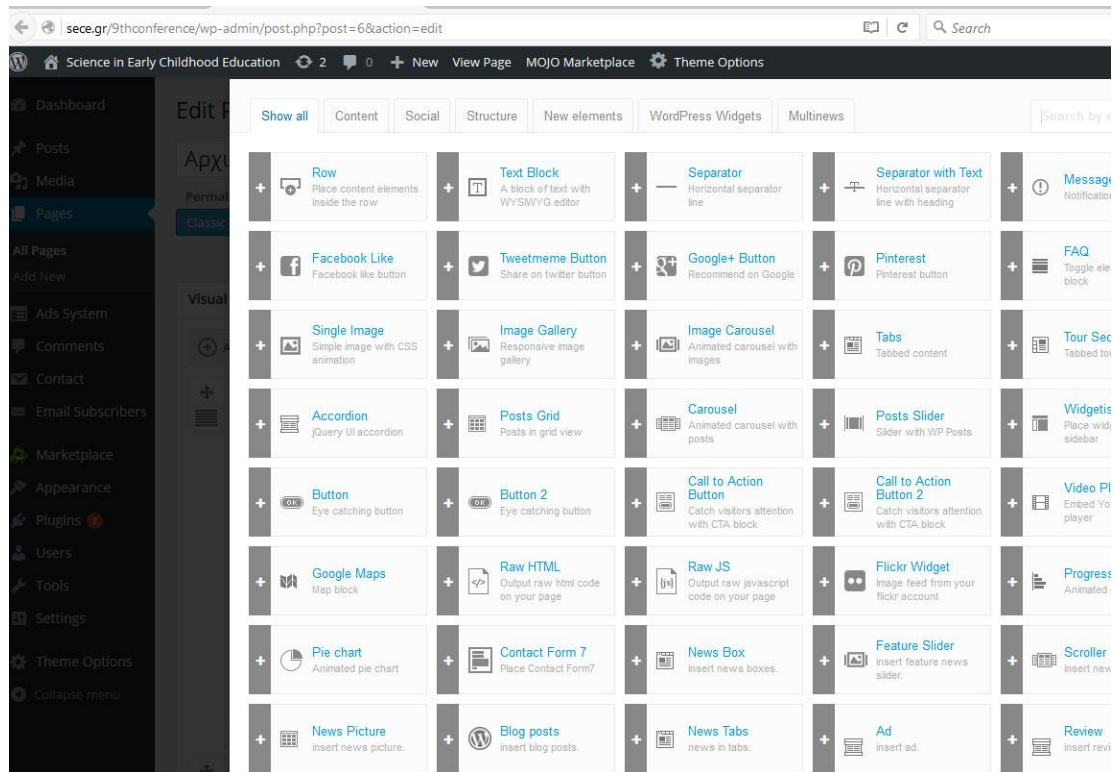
sece.gr/9thconference/wp-admin/post.php?post=6&action=edit

Search

Science in Early Childhood Education 2 0 + New View Page MOJO Marketplace Theme Options

Dashboard
Posts
Media
Pages
All Pages
Add New
Ads System
Comments
Contact
Email Subscribers
Marketplace
Appearance
Plugins
Users
Tools
Settings
Theme Options
Collapse menu

Edit P
Αρχ
Permal
Classic
Visual

Show all | Content | Social | Structure | New elements | WordPress Widgets | Multinews

Search by

Row
Place content elements inside the row

Text Block
A block of text with WYSIWYG editor

Separator
Horizontal separator line

Separator with Text
Horizontal separator line with heading

Message
Notification

Facebook Like
Facebook like button

Tweetmeme Button
Share on twitter button

Google+ Button
Recommend on Google

Pinterest
Pinterest button

FAQ
Toggle ele block

Single Image
Simple image with CSS animation

Image Gallery
Responsive image gallery

Image Carousel
Animated carousel with images

Tabs
Tabbed content

Tour Sec
Tabbed to

Accordion
jQuery UI accordion

Posts Grid
Posts in grid view

Carousel
Animated carousel with posts

Posts Slider
Slider with WP Posts

Widgetis
Place widg sidebar

Button
Eye catching button

Button 2
Eye catching button

Call to Action Button
Catch visitors attention with CTA block

Call to Action Button 2
Catch visitors attention with CTA block

Video Pl
Embed Yo player

Google Maps
Map block

Raw HTML
Output raw html code on your page

Raw JS
Output raw javascript code on your page

Flickr Widget
Image feed from your flickr account

Progress
Animated

Pie chart
Animated pie chart

Contact Form 7
Place Contact Form7

News Box
insert news boxes.

Feature Slider
insert feature news slider.

Scroller
insert new

News Picture
insert news picture.

Blog posts
insert blog posts.

News Tabs
news in tabs.

Ad
insert ad.

Review
insert revi